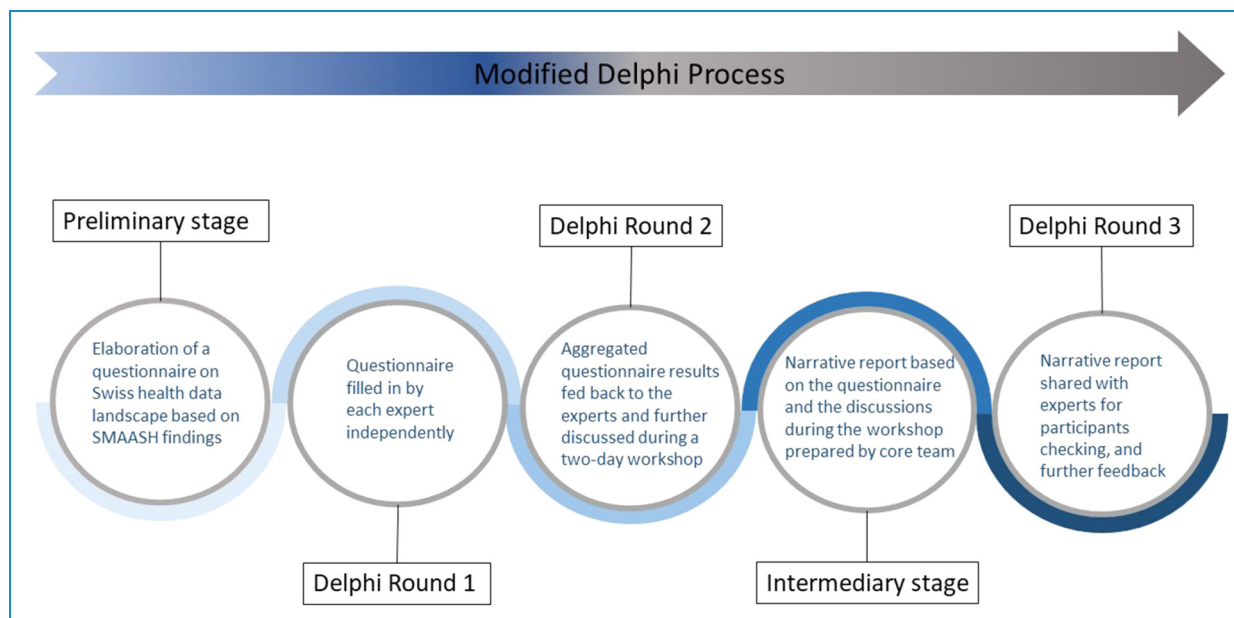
Modified Delphi Process

Preliminary stage

Elaboration of a questionnaire on Swiss health data landscape based on SMAASH findings

Questionnaire filled in by each expert independently

Delphi Round 1

Delphi Round 2

Aggregated questionnaire results fed back to the experts and further discussed during a two-day workshop

Narrative report based on the questionnaire and the discussions during the workshop prepared by core team

Intermediary stage

Delphi Round 3

Narrative report shared with experts for participants checking, and further feedback